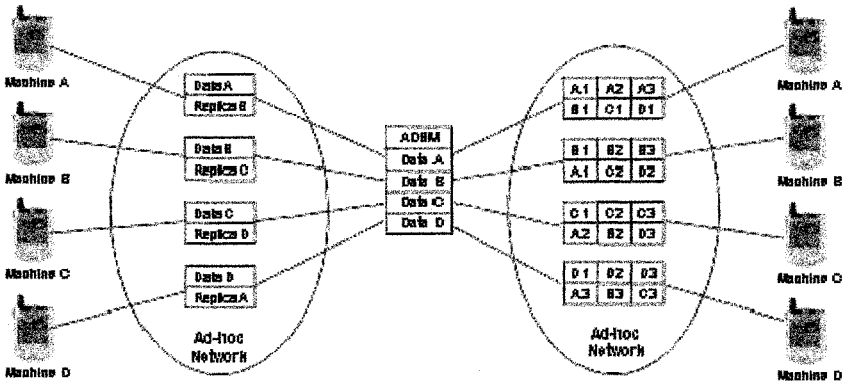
Machine A

Machine B

Machine C

Machine D

Data A
Replica B

Data B
Replica C

Data C
Replica D

Data D
Replica A

Ad-hoc Network

ADBM
Data A
Data B
Data C
Data D

| A1 | A2 | A3 |
|---|---|---|
| B1 | C1 | D1 |

| B1 | B2 | B3 |
|---|---|---|
| A1 | C2 | D2 |

| C1 | C2 | C3 |
|---|---|---|
| A2 | B2 | D3 |

| D1 | D2 | D3 |
|---|---|---|
| A3 | B3 | C3 |

Ad-hoc Network

Machine A

Machine B

Machine C

Machine D